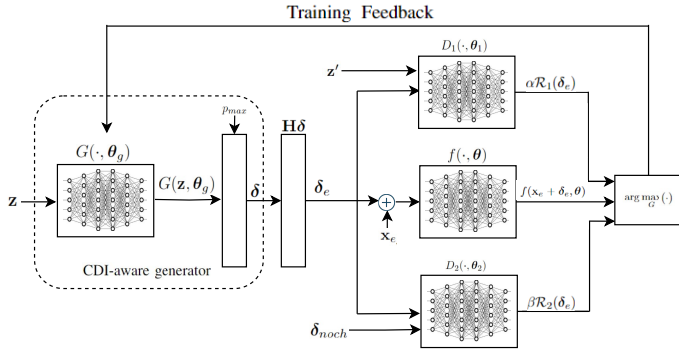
Training Feedback

$D_1(\cdot, \boldsymbol{\theta}_1)$

$\mathbf{z}'$

$\alpha\mathcal{R}_1(\boldsymbol{\delta}_e)$

$p_{max}$

$\mathbf{H}\boldsymbol{\delta}$

$G(\cdot, \boldsymbol{\theta}_g)$

$f(\cdot, \boldsymbol{\theta})$

$G(\mathbf{z}, \boldsymbol{\theta}_g)$

$\boldsymbol{\delta}$

$\boldsymbol{\delta}_e$

$\mathbf{z}$

$f(\mathbf{x}_e + \boldsymbol{\delta}_e, \boldsymbol{\theta})$

$\arg\max_G(\cdot)$

$\mathbf{x}_e$

CDI-aware generator

$D_2(\cdot, \boldsymbol{\theta}_2)$

$\beta\mathcal{R}_2(\boldsymbol{\delta}_e)$

$\boldsymbol{\delta}_{noch}$